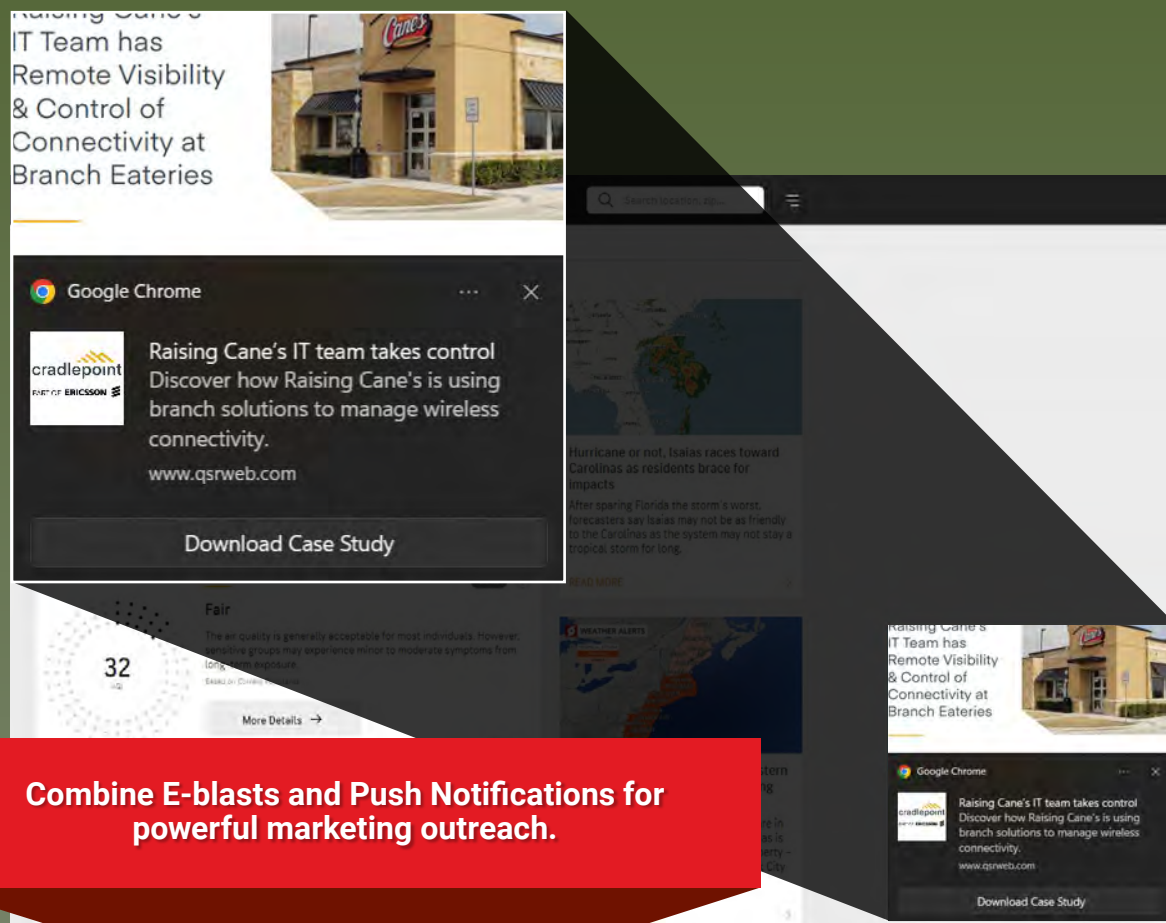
Raising Cane's IT Team has Remote Visibility & Control of Connectivity at Branch Eateries

Google Chrome

cradlepoint PART OF ERICSSON

Raising Cane's IT team takes control
Discover how Raising Cane's is using branch solutions to manage wireless connectivity.
www.qsrweb.com

Download Case Study

Hurricane or not, Isaias races toward Carolinas as residents brace for impacts

After sparing Florida the storm's worst, forecasters say Isaias may not be as friendly to the Carolinas as the system may not stay a tropical storm for long.

READ MORE

Fair

The air quality is generally acceptable for most individuals. However, sensitive groups may experience minor to moderate symptoms from long-term exposure.

32

More Details →

WEATHER ALERTS

Raising Cane's IT Team has Remote Visibility & Control of Connectivity at Branch Eateries

Google Chrome

cradlepoint

Raising Cane's IT team takes control
Discover how Raising Cane's is using branch solutions to manage wireless connectivity.
www.qsrweb.com

Download Case Study

Combine E-blasts and Push Notifications for powerful marketing outreach.